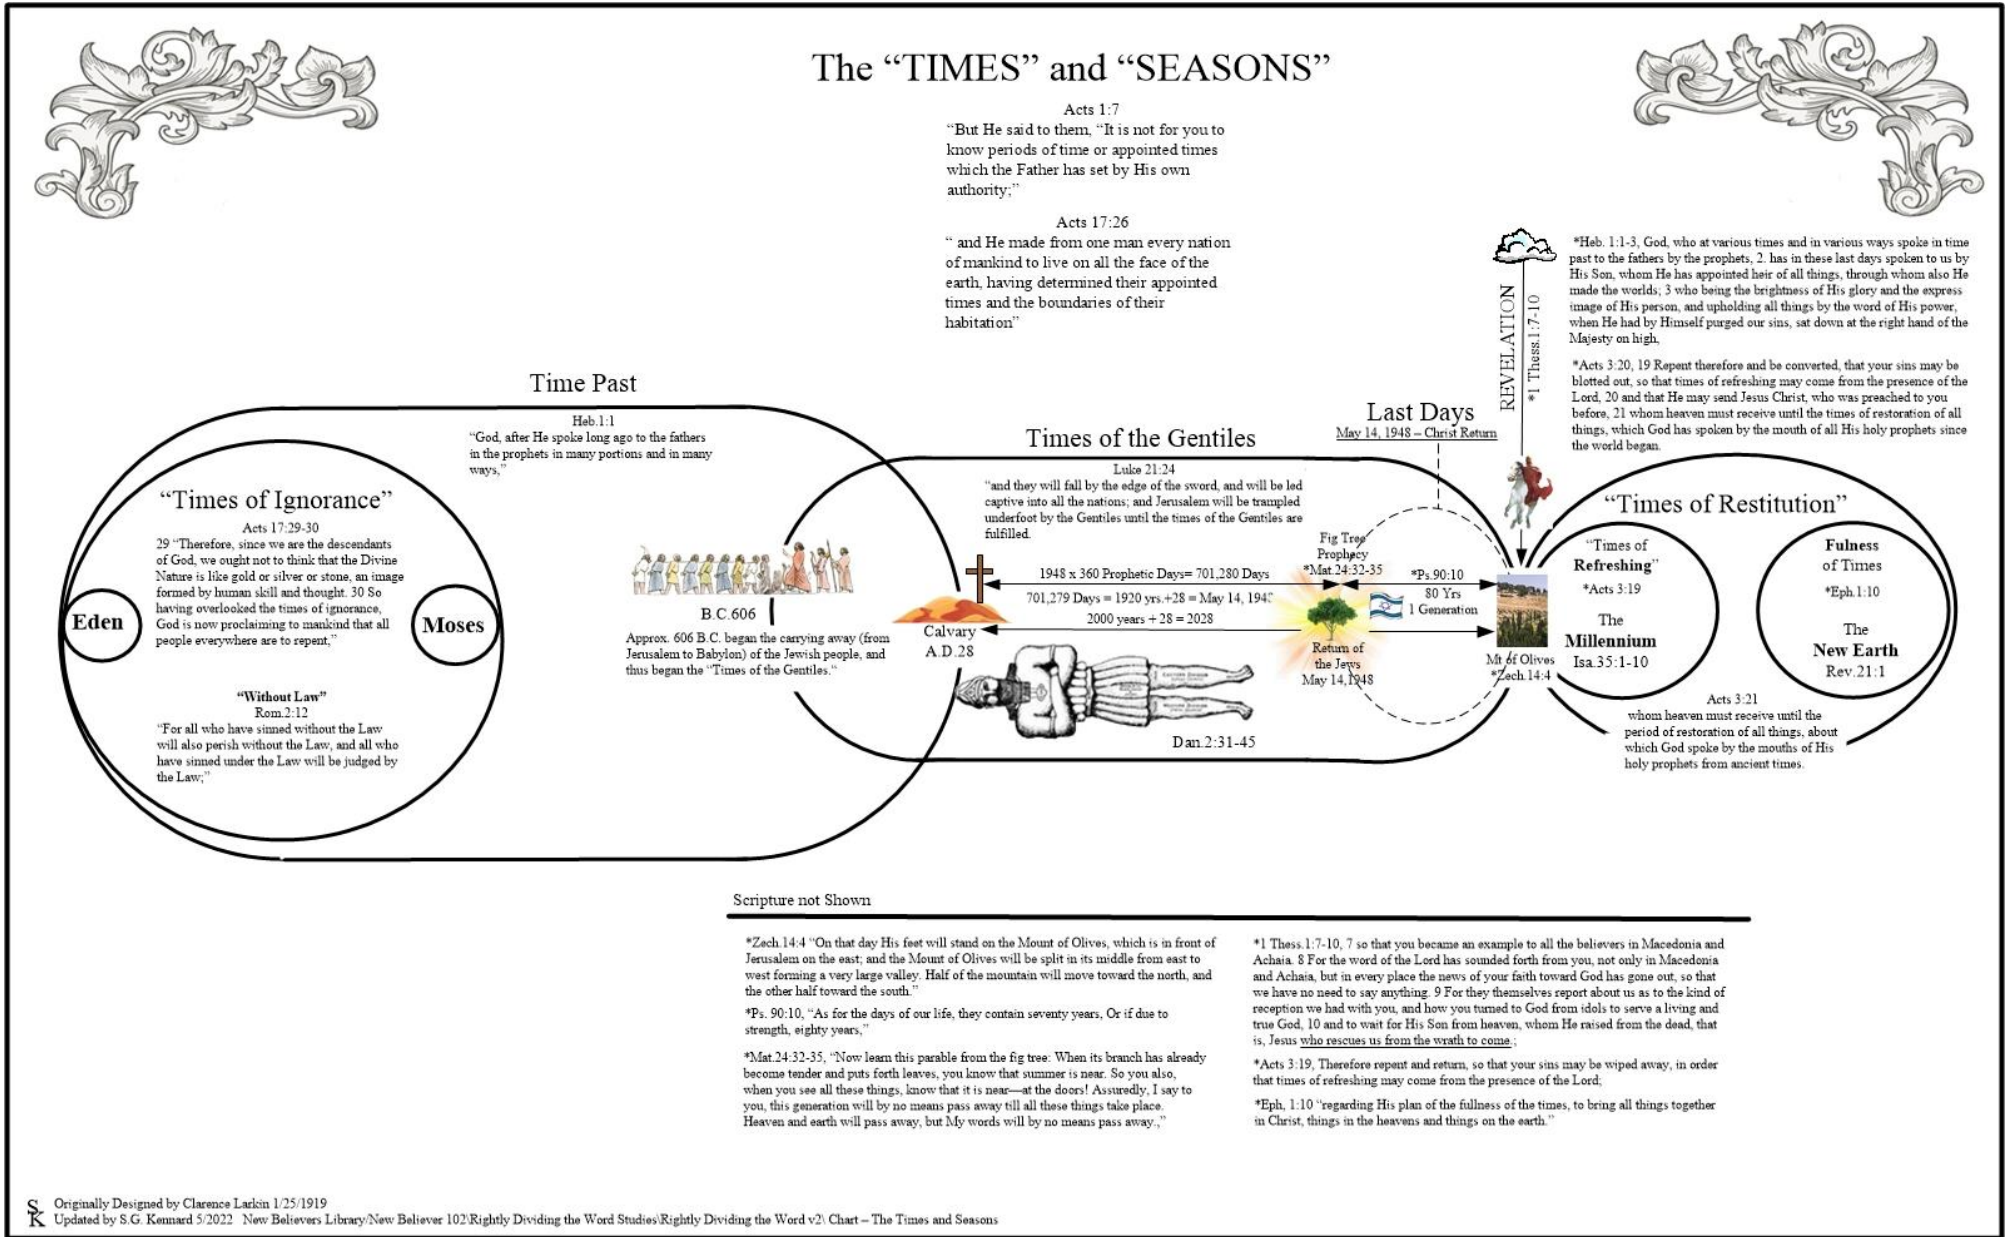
The "TIMES" and "SEASONS"

Acts 1:7
"But He said to them, "It is not for you to know periods of time or appointed times which the Father has set by His own authority;"

Acts 17:26
" and He made from one man every nation of mankind to live on all the face of the earth, having determined their appointed times and the boundaries of their habitation"

*Heb. 1:1-3, God, who at various times and in various ways spoke in time past to the fathers by the prophets, 2. has in these last days spoken to us by His Son, whom He has appointed heir of all things, through whom also He made the worlds; 3 who being the brightness of His glory and the express image of His person, and upholding all things by the word of His power, when He had by Himself purged our sins, sat down at the right hand of the Majesty on high,

*Acts 3:20, 19 Repent therefore and be converted, that your sins may be blotted out, so that times of refreshing may come from the presence of the Lord, 20 and that He may send Jesus Christ, who was preached to you before, 21 whom heaven must receive until the times of restoration of all things, which God has spoken by the mouth of all His holy prophets since the world began.

REVELATION
*1 Thess.1:7-10

Time Past

Heb.1:1
"God, after He spoke long ago to the fathers in the prophets in many portions and in many ways,"

Last Days
May 14, 1948 – Christ Return

Times of the Gentiles

Luke 21:24
"and they will fall by the edge of the sword, and will be led captive into all the nations; and Jerusalem will be trampled underfoot by the Gentiles until the times of the Gentiles are fulfilled.

"Times of Ignorance"
Acts 17:29-30
29 "Therefore, since we are the descendants of God, we ought not to think that the Divine Nature is like gold or silver or stone, an image formed by human skill and thought. 30 So having overlooked the times of ignorance, God is now proclaiming to mankind that all people everywhere are to repent,"

Eden

Moses

"Without Law"
Rom.2:12
"For all who have sinned without the Law will also perish without the Law, and all who have sinned under the Law will be judged by the Law;"

B.C.606

Approx. 606 B.C. began the carrying away (from Jerusalem to Babylon) of the Jewish people, and thus began the "Times of the Gentiles."

Calvary
A.D.28

1948 x 360 Prophetic Days= 701,280 Days
701,279 Days = 1920 yrs.+28 = May 14, 194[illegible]
2000 years + 28 = 2028

Fig Tree Prophecy
*Mat.24:32-35

*Ps.90:10
80 Yrs
1 Generation

Return of the Jews
May 14,1948

Mt of Olives
*Zech.14:4

Dan.2:31-45

"Times of Restitution"

"Times of Refreshing"
*Acts 3:19

The Millennium
Isa.35:1-10

Fulness of Times
*Eph.1:10

The New Earth
Rev.21:1

Acts 3:21
whom heaven must receive until the period of restoration of all things, about which God spoke by the mouths of His holy prophets from ancient times.

Scripture not Shown

*Zech.14:4 "On that day His feet will stand on the Mount of Olives, which is in front of Jerusalem on the east; and the Mount of Olives will be split in its middle from east to west forming a very large valley. Half of the mountain will move toward the north, and the other half toward the south."

*Ps. 90:10, "As for the days of our life, they contain seventy years, Or if due to strength, eighty years,"

*Mat.24:32-35, "Now learn this parable from the fig tree: When its branch has already become tender and puts forth leaves, you know that summer is near. So you also, when you see all these things, know that it is near—at the doors! Assuredly, I say to you, this generation will by no means pass away till all these things take place. Heaven and earth will pass away, but My words will by no means pass away.,"

*1 Thess.1:7-10, 7 so that you became an example to all the believers in Macedonia and Achaia. 8 For the word of the Lord has sounded forth from you, not only in Macedonia and Achaia, but in every place the news of your faith toward God has gone out, so that we have no need to say anything. 9 For they themselves report about us as to the kind of reception we had with you, and how you turned to God from idols to serve a living and true God, 10 and to wait for His Son from heaven, whom He raised from the dead, that is, Jesus who rescues us from the wrath to come.;

*Acts 3:19, Therefore repent and return, so that your sins may be wiped away, in order that times of refreshing may come from the presence of the Lord;

*Eph, 1:10 "regarding His plan of the fullness of the times, to bring all things together in Christ, things in the heavens and things on the earth."

SK Originally Designed by Clarence Larkin 1/25/1919
Updated by S.G. Kennard 5/2022 New Believers Library/New Believer 102\Rightly Dividing the Word Studies\Rightly Dividing the Word v2\ Chart – The Times and Seasons